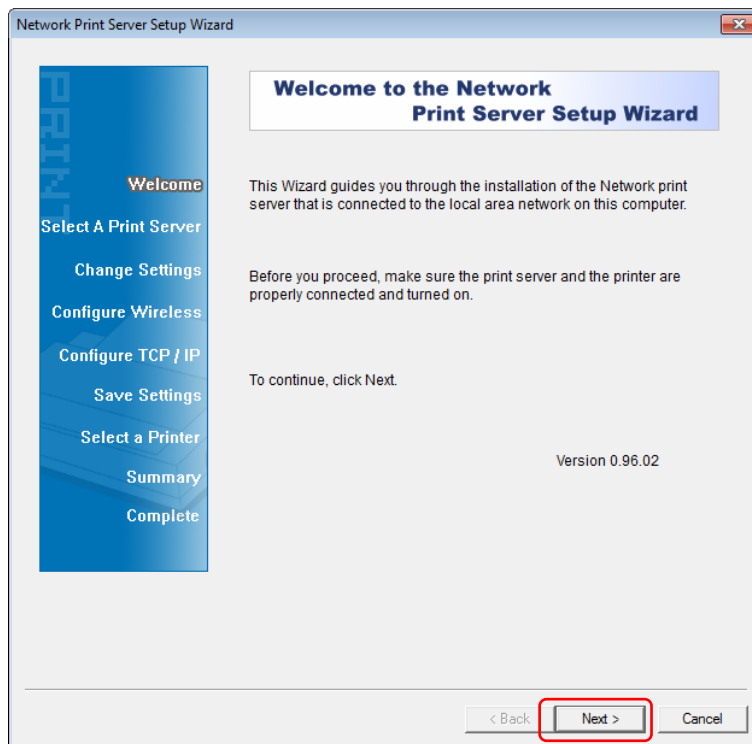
Network Print Server Setup Wizard

PRINT

Welcome

Select A Print Server

Change Settings

Configure Wireless

Configure TCP / IP

Save Settings

Select a Printer

Summary

Complete

Welcome to the Network Print Server Setup Wizard

This Wizard guides you through the installation of the Network print server that is connected to the local area network on this computer.

Before you proceed, make sure the print server and the printer are properly connected and turned on.

To continue, click Next.

Version 0.96.02

< Back

Next >

Cancel